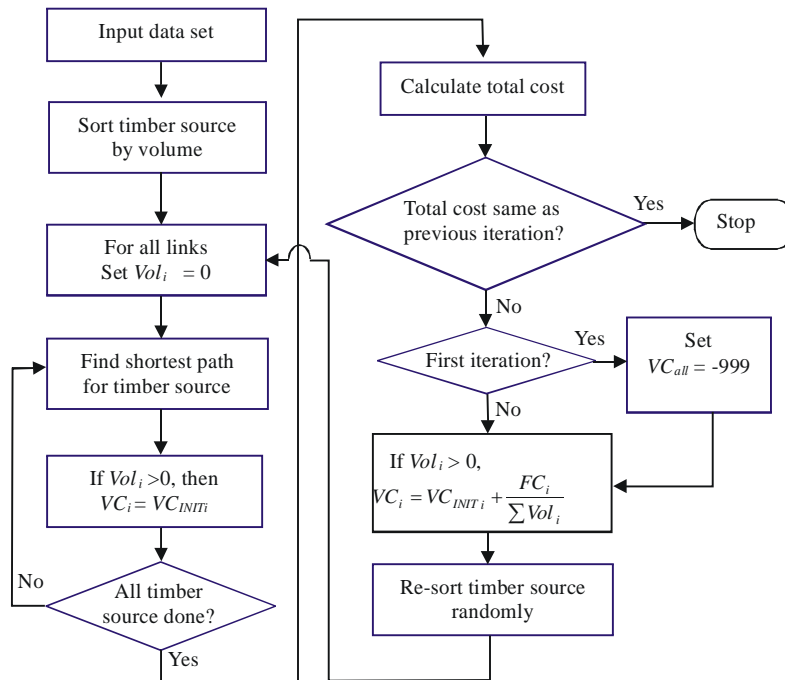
Input data set

Sort timber source by volume

For all links Set $Vol_i = 0$

Find shortest path for timber source

If $Vol_i > 0$, then $VC_i = VC_{INITi}$

No

All timber source done?

Yes

Calculate total cost

Total cost same as previous iteration?

Yes

Stop

No

First iteration?

Yes

Set $VC_{all} = -999$

No

If $Vol_i > 0$, $VC_i = VC_{INIT\,i} + \frac{FC_i}{\sum Vol_i}$

Re-sort timber source randomly